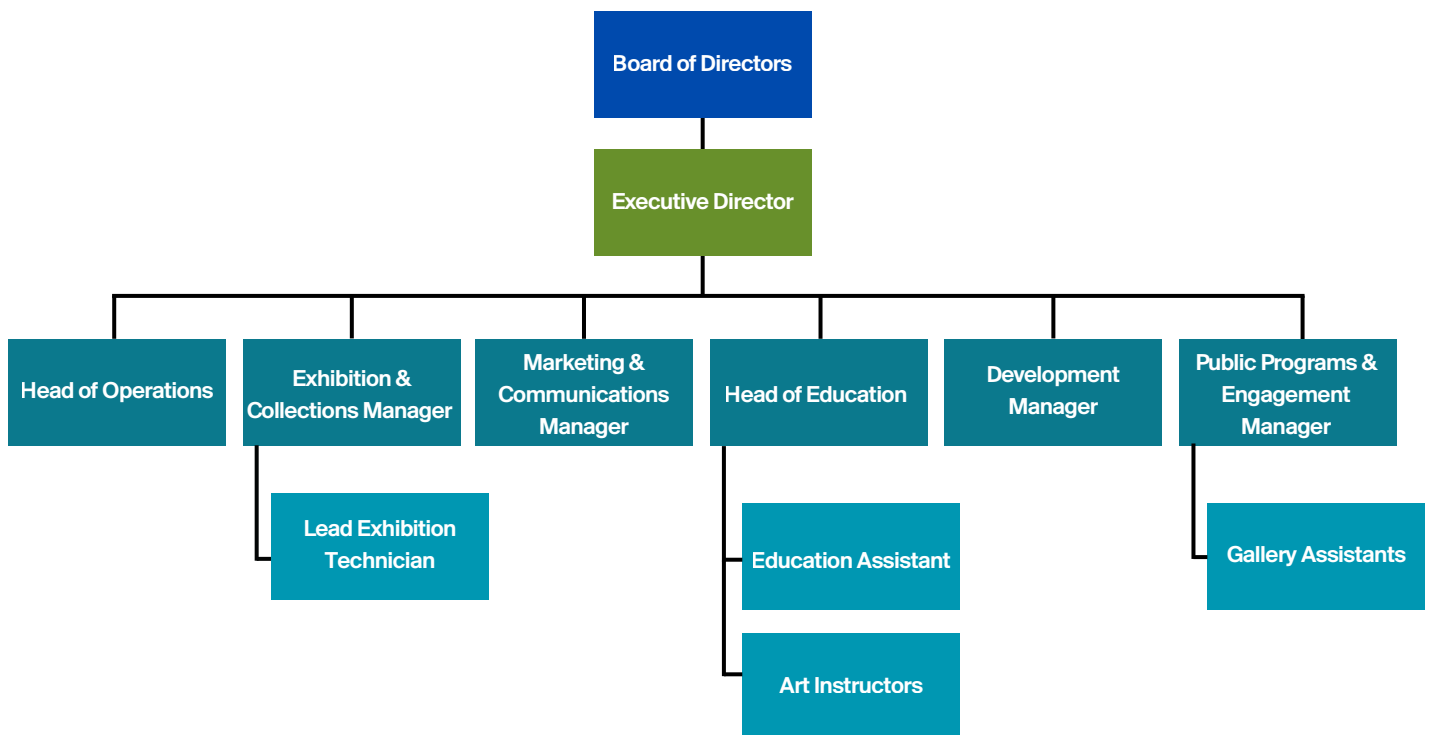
Board of Directors

Executive Director

Head of Operations

Exhibition & Collections Manager

Lead Exhibition Technician

Marketing & Communications Manager

Head of Education

Education Assistant

Art Instructors

Development Manager

Public Programs & Engagement Manager

Gallery Assistants